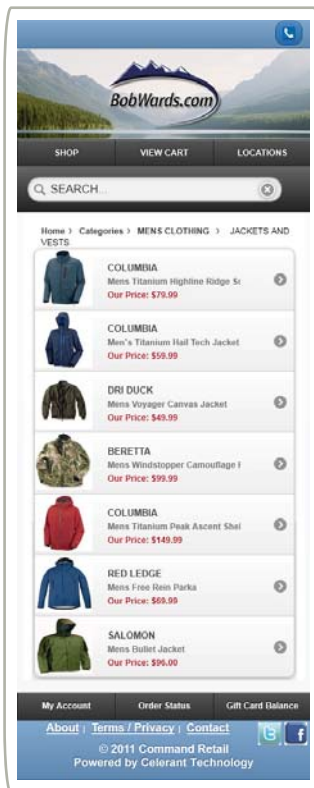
BobWards.com

SHOP | VIEW CART | LOCATIONS

SEARCH...

Home > Categories > MENS CLOTHING > JACKETS AND VESTS

COLUMBIA
Mens Titanium Highline Ridge Sc
Our Price: $79.99

COLUMBIA
Men's Titanium Hail Tech Jacket
Our Price: $59.99

DRI DUCK
Mens Voyager Canvas Jacket
Our Price: $49.99

BERETTA
Mens Windstopper Camouflage I
Our Price: $99.99

COLUMBIA
Mens Titanium Peak Ascent Shel
Our Price: $149.99

RED LEDGE
Mens Free Rein Parka
Our Price: $69.99

SALOMON
Mens Bullet Jacket
Our Price: $96.00

My Account | Order Status | Gift Card Balance

About | Terms / Privacy | Contact

© 2011 Command Retail
Powered by Celerant Technology